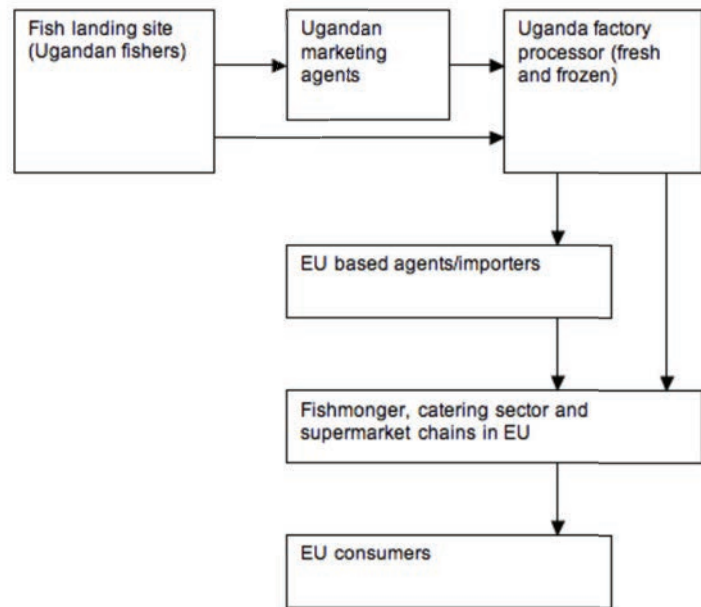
Fish landing site (Ugandan fishers)

Ugandan marketing agents

Uganda factory processor (fresh and frozen)

EU based agents/importers

Fishmonger, catering sector and supermarket chains in EU

EU consumers